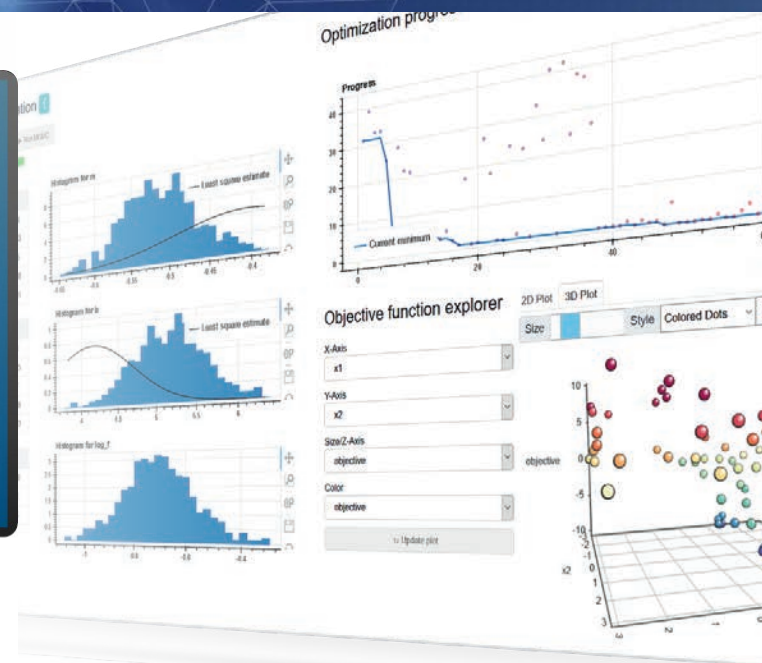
ation

Histogram for m
Least square estimate
Histogram for b
Least square estimate
Histogram for log_f

Optimization progre

Progress
40
30
20
10
0
Current minimum
0
20
40

Objective function explorer
X-Axis
x1
Y-Axis
x2
Size/Z-Axis
objective
Color
objective
Update plot

2D Plot
3D Plot
Size
Style
Colored Dots

objective
10
5
0
-5
-10
x2
-10
-5
0
1
2
3